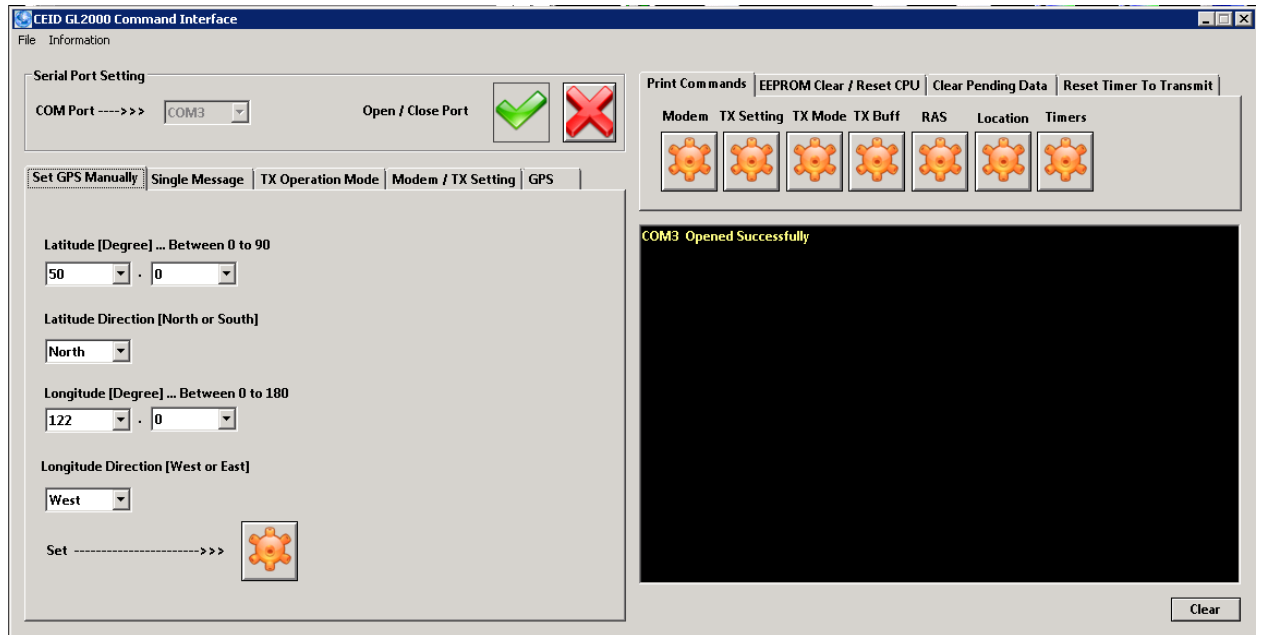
CEID GL2000 Command Interface

File Information

Serial Port Setting

COM Port ---->>> COM3

Open / Close Port

Set GPS Manually | Single Message | TX Operation Mode | Modem / TX Setting | GPS

Latitude [Degree] ... Between 0 to 90

50 . 0

Latitude Direction [North or South]

North

Longitude [Degree] ... Between 0 to 180

122 . 0

Longitude Direction [West or East]

West

Set ---------------------->>>

Print Commands | EEPROM Clear / Reset CPU | Clear Pending Data | Reset Timer To Transmit

Modem TX Setting TX Mode TX Buff RAS Location Timers

COM3 Opened Successfully

Clear